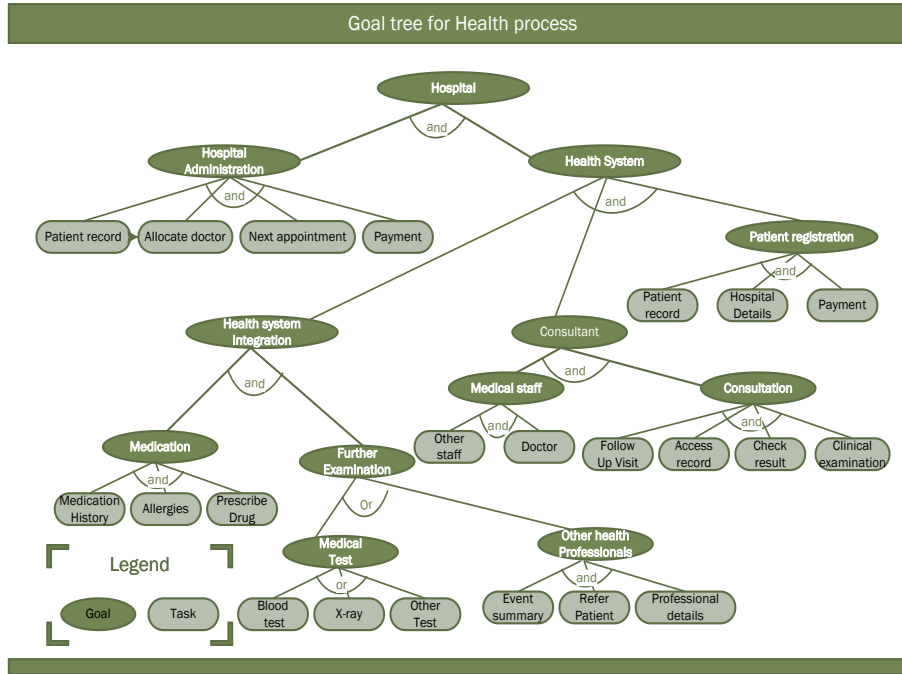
Goal tree for Health process

Hospital

and

Hospital Administration

Health System

and

Patient record

Allocate doctor

Next appointment

Payment

and

Patient registration

and

Patient record

Hospital Details

Payment

Health system Integration

Consultant

and

and

Medical staff

Consultation

and

and

Other staff

Doctor

Follow Up Visit

Access record

Check result

Clinical examination

Medication

Further Examination

and

Or

Medication History

Allergies

Prescribe Drug

Legend

Medical Test

Other health Professionals

or

and

Goal

Task

Blood test

X-ray

Other Test

Event summary

Refer Patient

Professional details